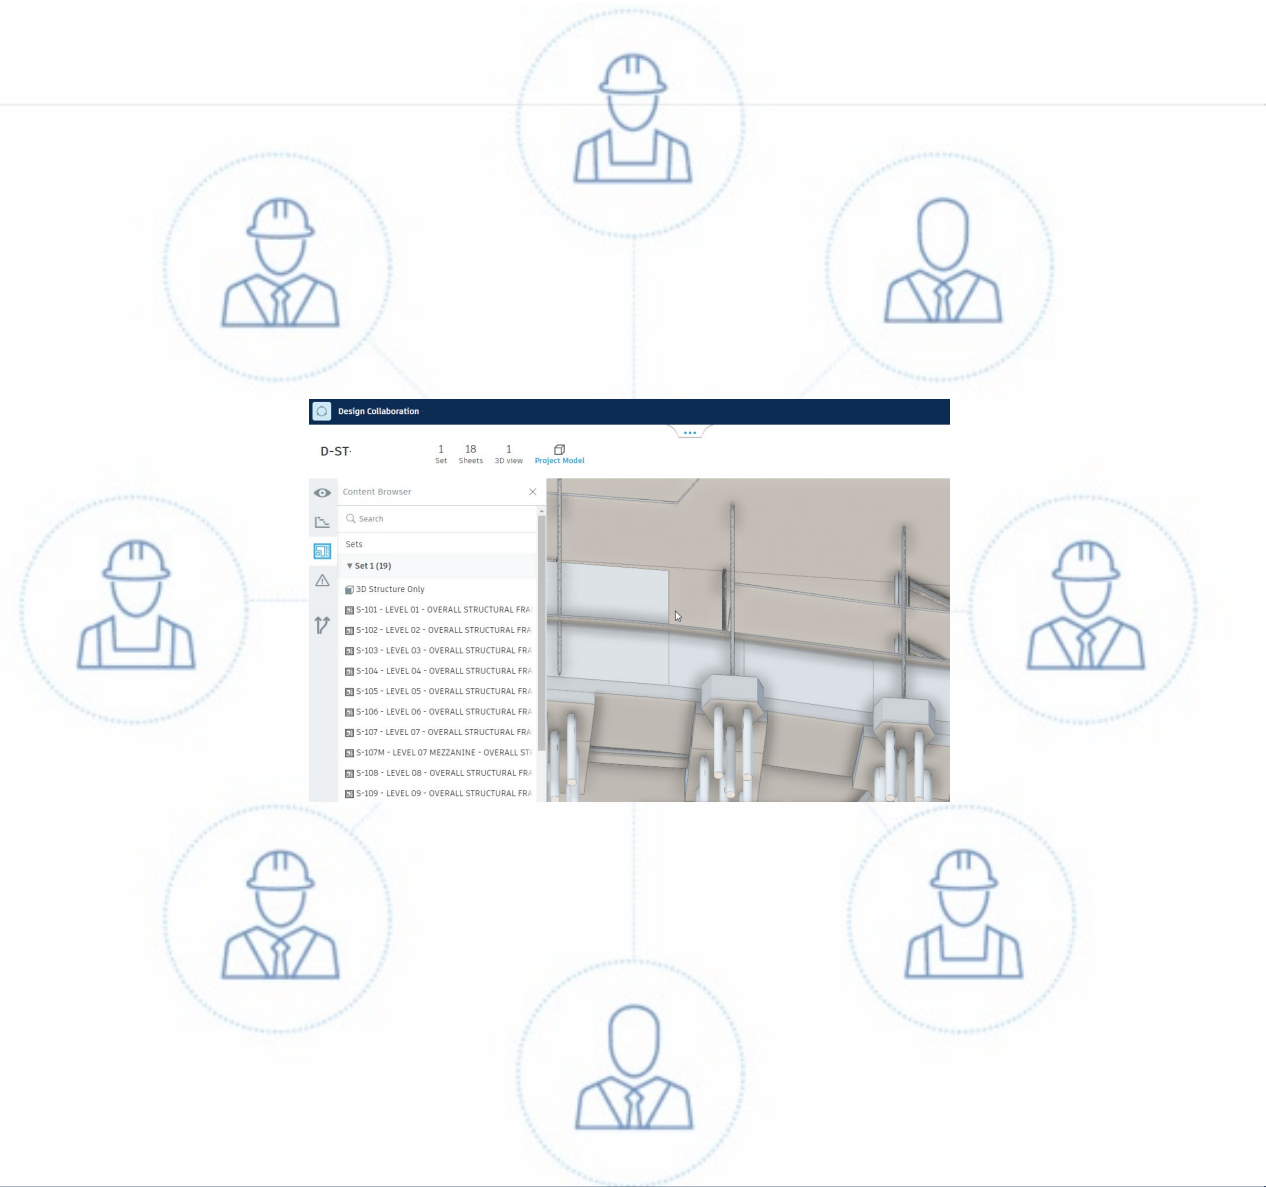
Design Collaboration

D-ST·

1 Set
18 Sheets
1 3D view
Project Model

Content Browser

Search

Sets

▾ Set 1 (19)

3D Structure Only
S-101 - LEVEL 01 - OVERALL STRUCTURAL FRA
S-102 - LEVEL 02 - OVERALL STRUCTURAL FRA
S-103 - LEVEL 03 - OVERALL STRUCTURAL FRA
S-104 - LEVEL 04 - OVERALL STRUCTURAL FRA
S-105 - LEVEL 05 - OVERALL STRUCTURAL FRA
S-106 - LEVEL 06 - OVERALL STRUCTURAL FRA
S-107 - LEVEL 07 - OVERALL STRUCTURAL FRA
S-107M - LEVEL 07 MEZZANINE - OVERALL STI
S-108 - LEVEL 08 - OVERALL STRUCTURAL FRA
S-109 - LEVEL 09 - OVERALL STRUCTURAL FRA